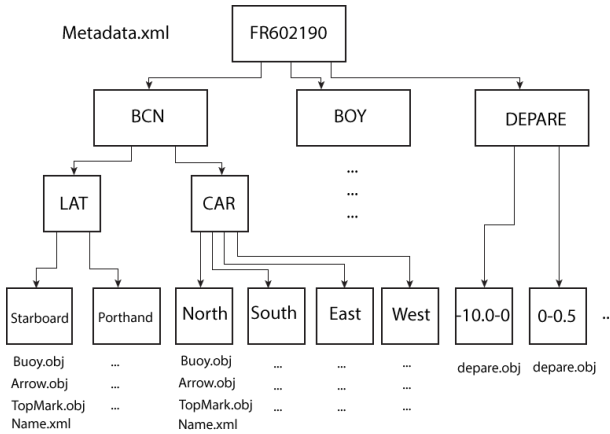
Metadata.xml

FR602190

BCN

BOY

DEPARE

LAT

CAR

...
...
...

Starboard

Porthand

North

South

East

West

-10.0-0

0-0.5

...

Buoy.obj
Arrow.obj
TopMark.obj
Name.xml

...
...
...

Buoy.obj
Arrow.obj
TopMark.obj
Name.xml

...
...
...

...
...
...

...
...
...

depare.obj

depare.obj